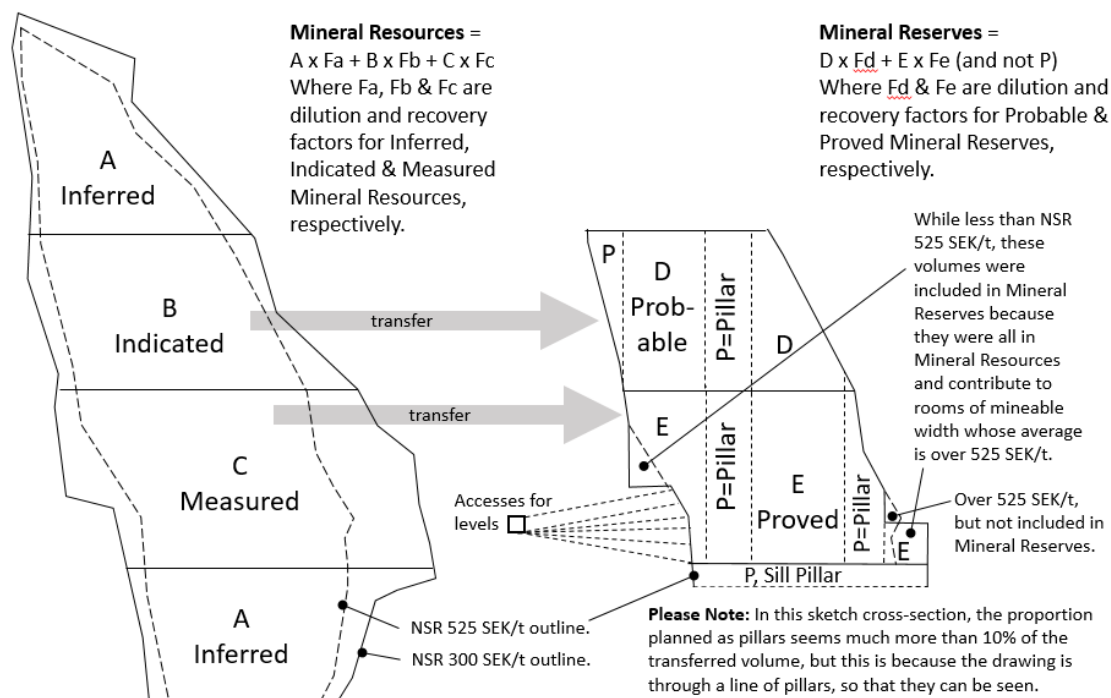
**Mineral Resources** =
A x Fa + B x Fb + C x Fc
Where Fa, Fb & Fc are dilution and recovery factors for Inferred, Indicated & Measured Mineral Resources, respectively.

**Mineral Reserves** =
D x Fd + E x Fe (and not P)
Where Fd & Fe are dilution and recovery factors for Probable & Proved Mineral Reserves, respectively.

A
Inferred

B
Indicated

C
Measured

A
Inferred

transfer

transfer

P

D
Prob-
able

P=Pillar

D

E

P=Pillar

E
Proved

P=Pillar

E

P, Sill Pillar

Accesses for levels

While less than NSR 525 SEK/t, these volumes were included in Mineral Reserves because they were all in Mineral Resources and contribute to rooms of mineable width whose average is over 525 SEK/t.

Over 525 SEK/t, but not included in Mineral Reserves.

NSR 525 SEK/t outline.

NSR 300 SEK/t outline.

**Please Note:** In this sketch cross-section, the proportion planned as pillars seems much more than 10% of the transferred volume, but this is because the drawing is through a line of pillars, so that they can be seen.